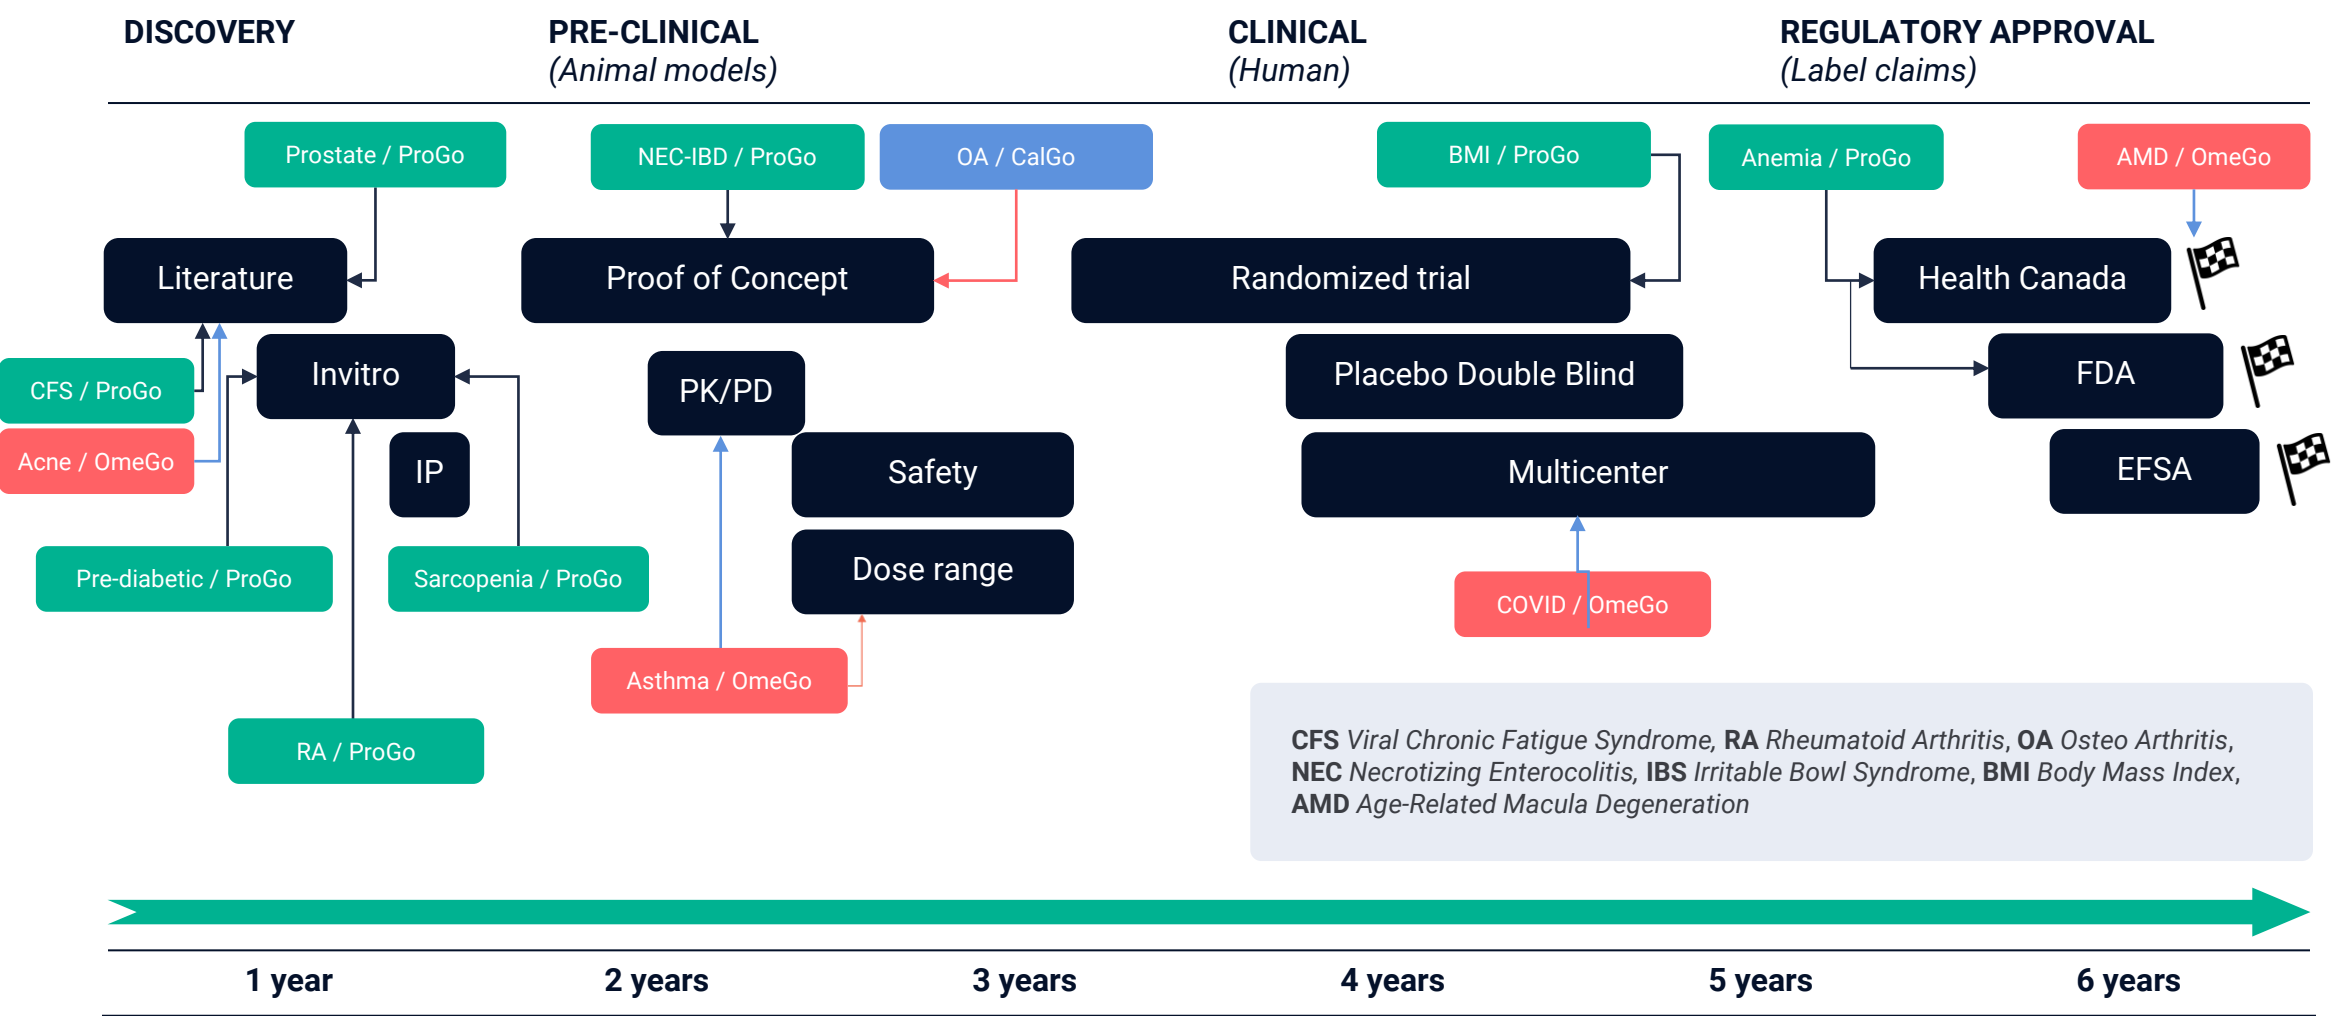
DISCOVERY

PRE-CLINICAL
(Animal models)

CLINICAL
(Human)

REGULATORY APPROVAL
(Label claims)

Prostate / ProGo

NEC-IBD / ProGo

OA / CalGo

BMI / ProGo

Anemia / ProGo

AMD / OmeGo

Literature

Proof of Concept

Randomized trial

Health Canada

CFS / ProGo

Invitro

PK/PD

Placebo Double Blind

FDA

Acne / OmeGo

IP

Safety

Multicenter

EFSA

Dose range

Pre-diabetic / ProGo

Sarcopenia / ProGo

COVID / OmeGo

Asthma / OmeGo

RA / ProGo

**CFS** *Viral Chronic Fatigue Syndrome*, **RA** *Rheumatoid Arthritis*, **OA** *Osteo Arthritis*, **NEC** *Necrotizing Enterocolitis*, **IBS** *Irritable Bowl Syndrome*, **BMI** *Body Mass Index*, **AMD** *Age-Related Macula Degeneration*

1 year

2 years

3 years

4 years

5 years

6 years